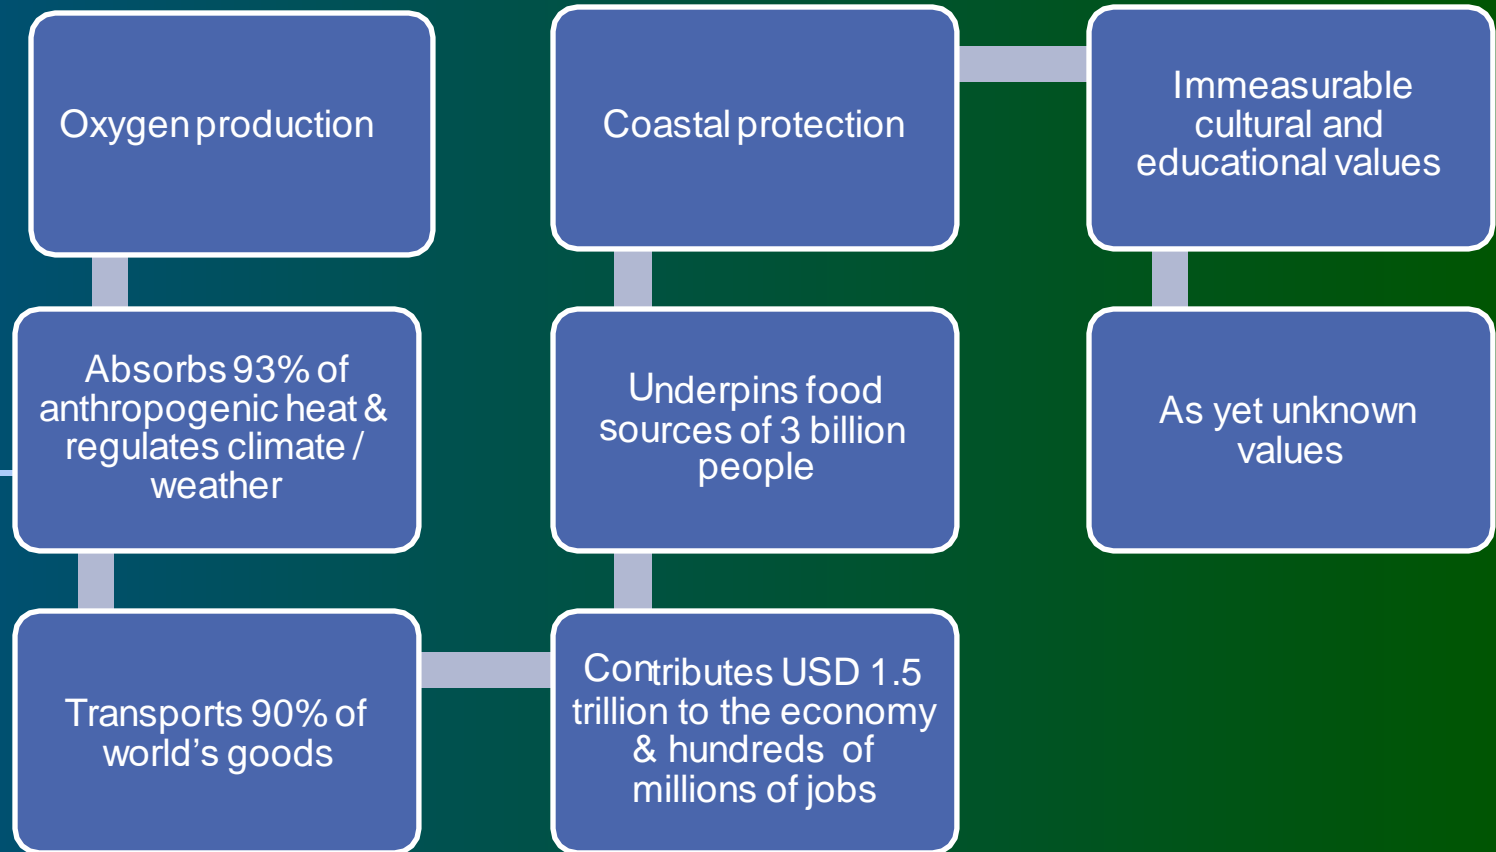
Oxygen production

Absorbs 93% of anthropogenic heat & regulates climate / weather

Transports 90% of world’s goods

Contributes USD 1.5 trillion to the economy & hundreds of millions of jobs

Underpins food sources of 3 billion people

Coastal protection

Immeasurable cultural and educational values

As yet unknown values